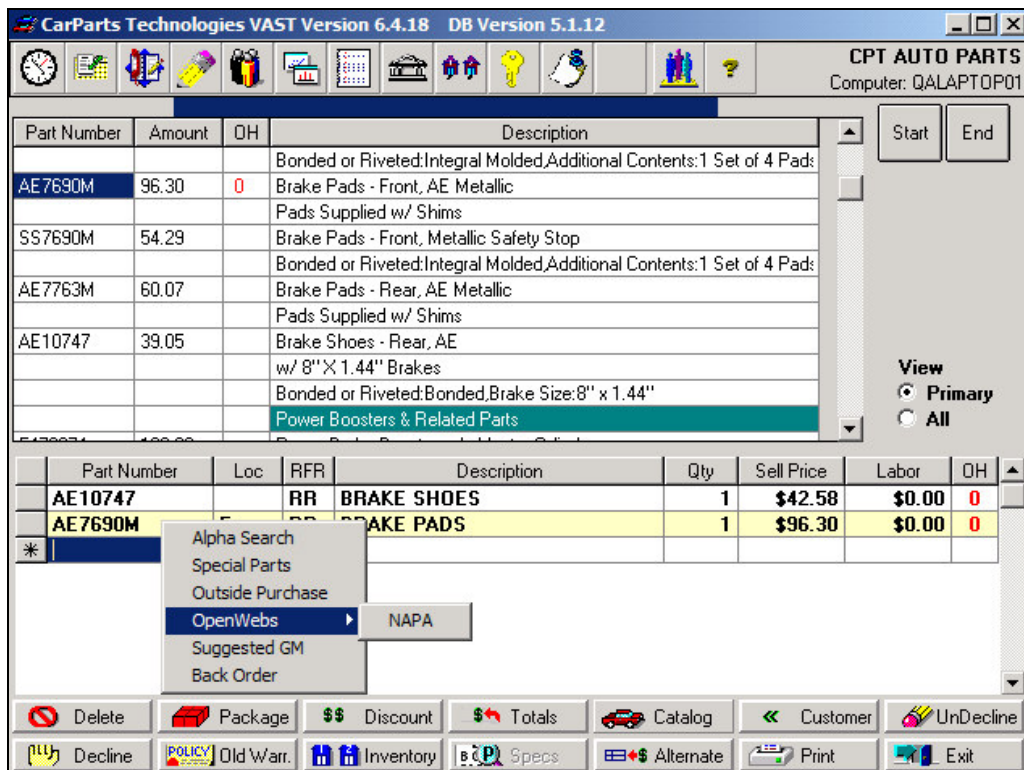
CarParts Technologies VAST Version 6.4.18 DB Version 5.1.12

CPT AUTO PARTS
Computer: QALAPTOP01

| Part Number | Amount | OH | Description |
|---|---|---|---|
| | | | Bonded or Riveted:Integral Molded,Additional Contents:1 Set of 4 Pads |
| AE7690M | 96.30 | 0 | Brake Pads - Front, AE Metallic |
| | | | Pads Supplied w/ Shims |
| SS7690M | 54.29 | | Brake Pads - Front, Metallic Safety Stop |
| | | | Bonded or Riveted:Integral Molded,Additional Contents:1 Set of 4 Pads |
| AE7763M | 60.07 | | Brake Pads - Rear, AE Metallic |
| | | | Pads Supplied w/ Shims |
| AE10747 | 39.05 | | Brake Shoes - Rear, AE |
| | | | w/ 8" X 1.44" Brakes |
| | | | Bonded or Riveted:Bonded,Brake Size:8" x 1.44" |
| | | | Power Boosters & Related Parts |

Start End

View
Primary
All

| Part Number | Loc | RFR | Description | Qty | Sell Price | Labor | OH |
|---|---|---|---|---|---|---|---|
| AE10747 | | RR | BRAKE SHOES | 1 | $42.58 | $0.00 | 0 |
| AE7690M | F | RR | BRAKE PADS | 1 | $96.30 | $0.00 | 0 |

Alpha Search
Special Parts
Outside Purchase
OpenWebs
NAPA
Suggested GM
Back Order

Delete Package Discount Totals Catalog Customer UnDecline
Decline POLICY Old Warr. Inventory Specs Alternate Print Exit